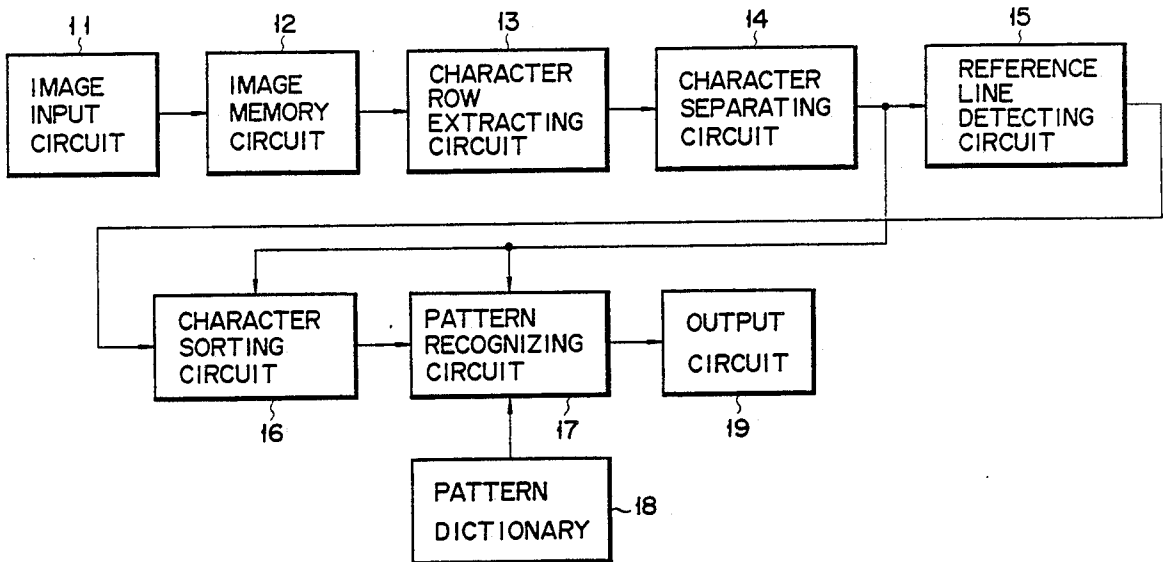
11
IMAGE INPUT CIRCUIT

12
IMAGE MEMORY CIRCUIT

13
CHARACTER ROW EXTRACTING CIRCUIT

14
CHARACTER SEPARATING CIRCUIT

15
REFERENCE LINE DETECTING CIRCUIT

CHARACTER SORTING CIRCUIT
16

PATTERN RECOGNIZING CIRCUIT
17

OUTPUT CIRCUIT
19

PATTERN DICTIONARY
18